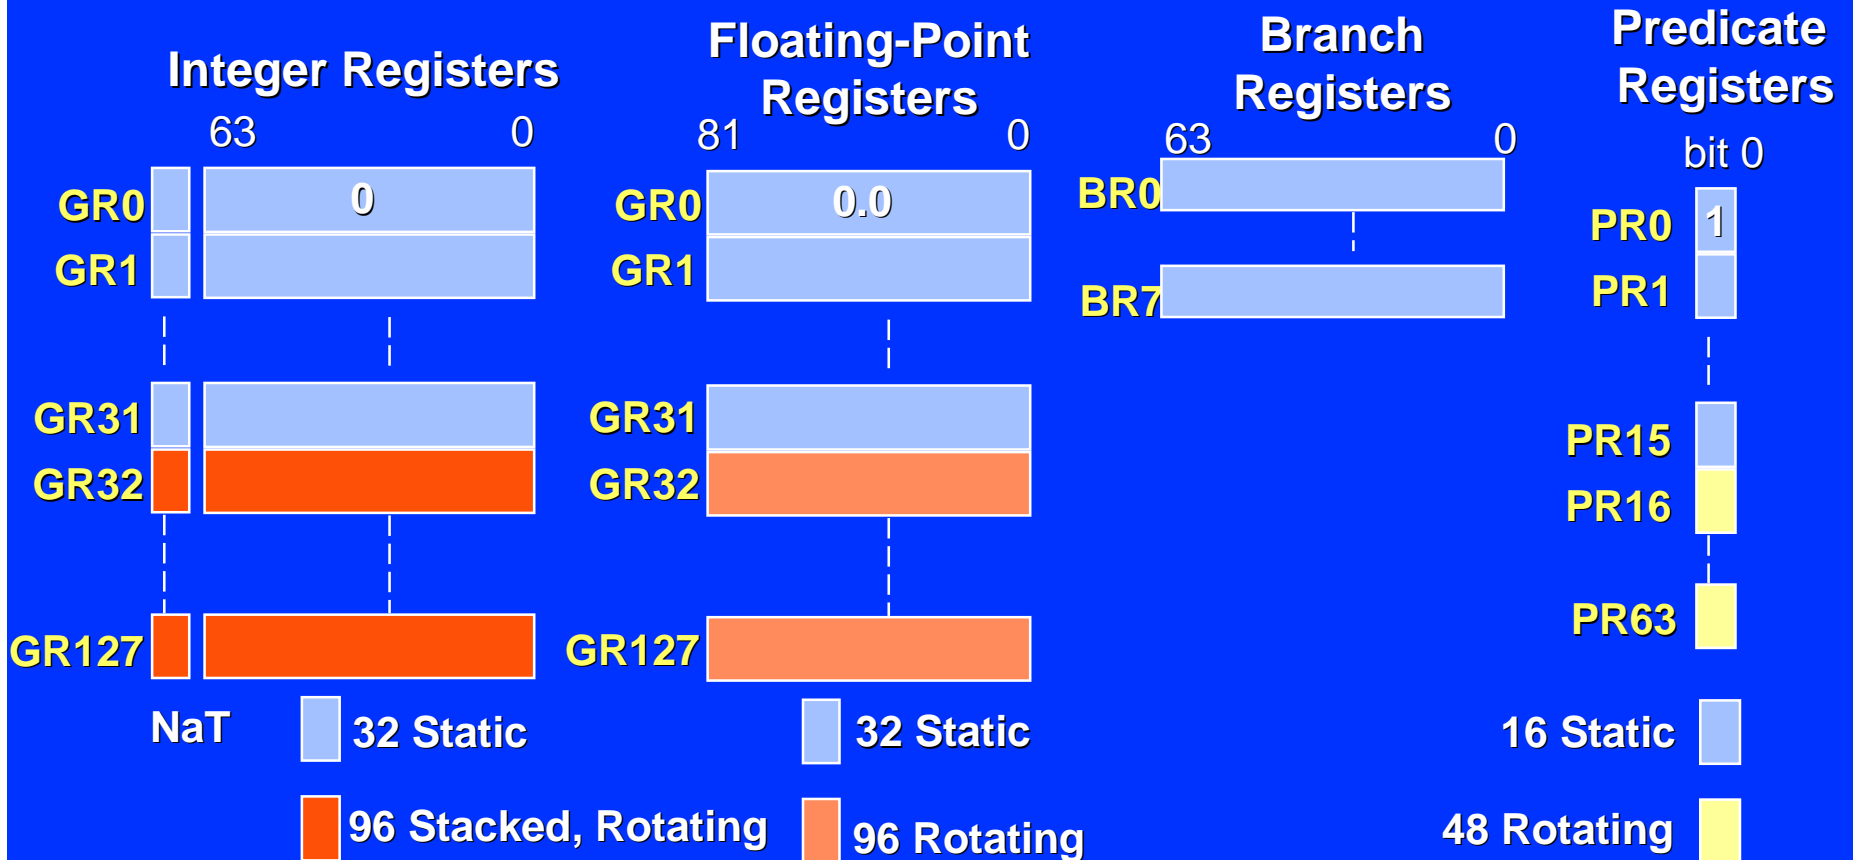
Integer Registers
63 0
GR0 0
GR1
GR31
GR32
GR127
NaT
32 Static
96 Stacked, Rotating

Floating-Point Registers
81 0
GR0 0.0
GR1
GR31
GR32
GR127
32 Static
96 Rotating

Branch Registers
63 0
BR0
BR7

Predicate Registers
bit 0
PR0 1
PR1
PR15
PR16
PR63
16 Static
48 Rotating